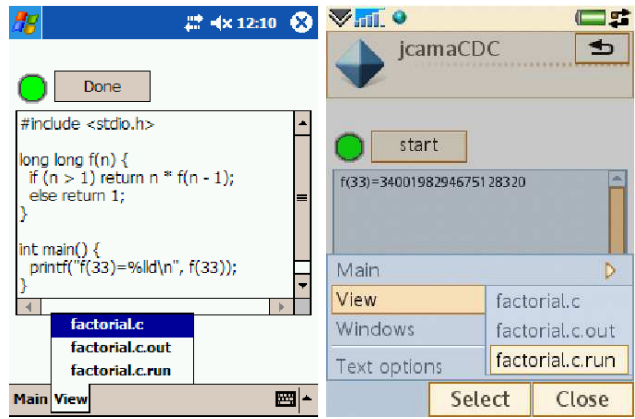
12:10

Done

#include <stdio.h>

long long f(n) {
  if (n > 1) return n * f(n - 1);
  else return 1;
}

int main() {
  printf("f(33)=%lld\n", f(33));
}

factorial.c
factorial.c.out
factorial.c.run

Main View

jcamaCDC

start

f(33)=3400198294675128320

Main
View
Windows
Text options

factorial.c
factorial.c.out
factorial.c.run

Select Close